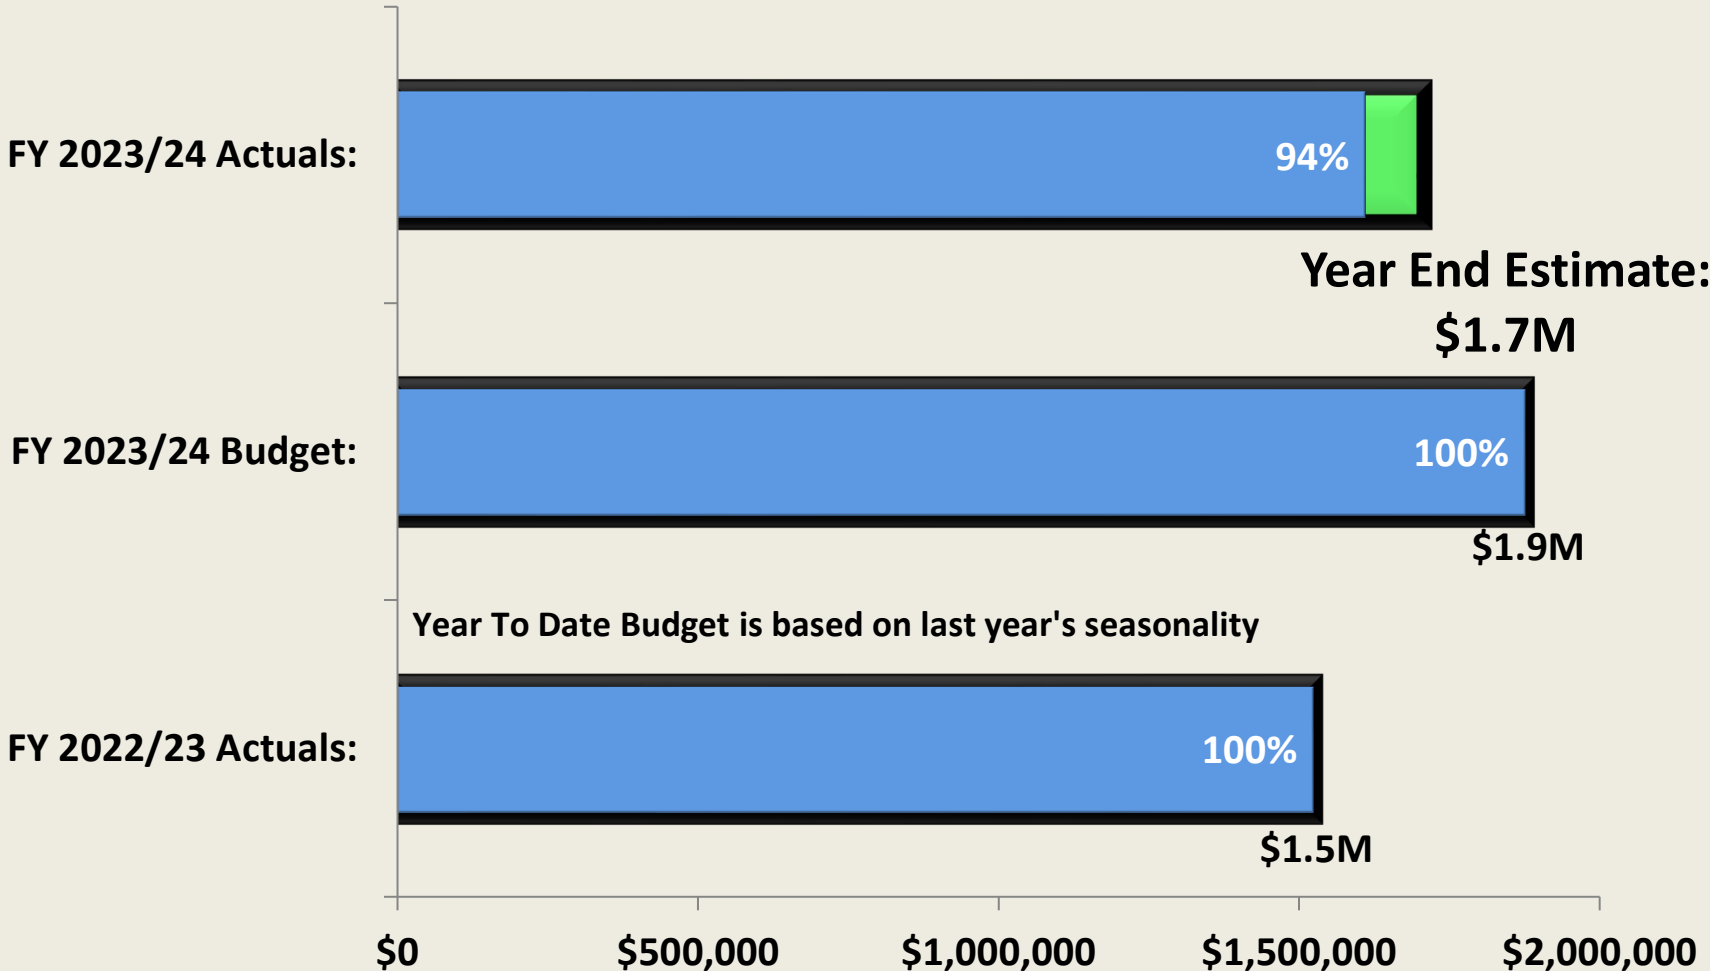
FY 2023/24 Actuals:

94%

Year End Estimate: $1.7M

FY 2023/24 Budget:

100%

$1.9M

Year To Date Budget is based on last year's seasonality

FY 2022/23 Actuals:

100%

$1.5M

$0 $500,000 $1,000,000 $1,500,000 $2,000,000